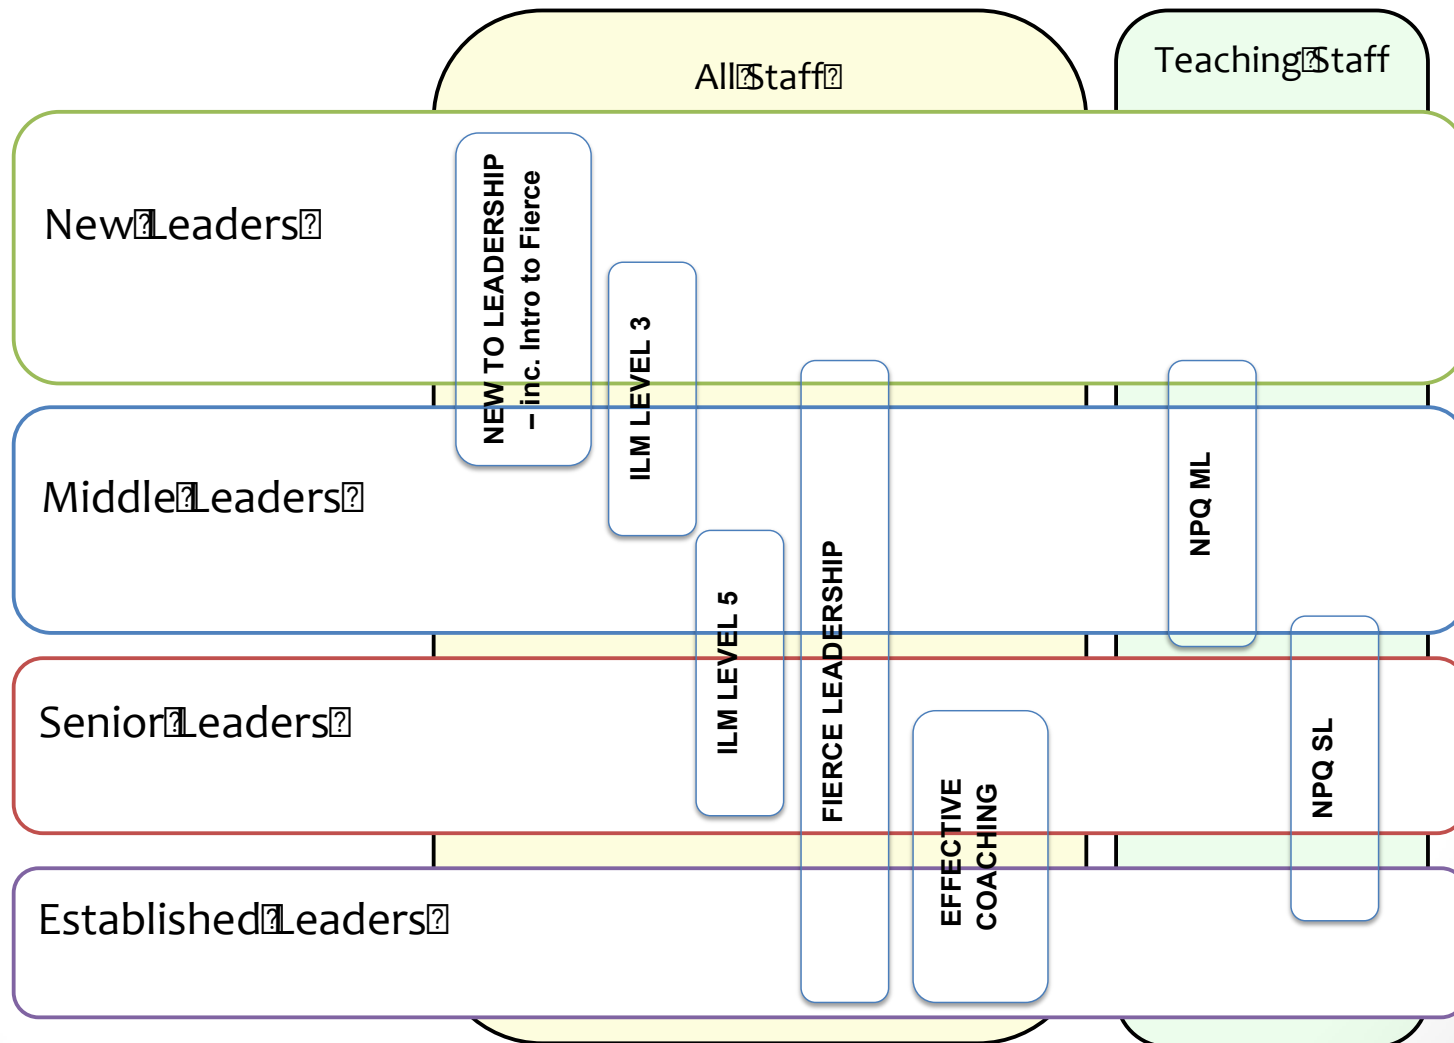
All Staff

Teaching Staff

New Leaders

NEW TO LEADERSHIP – inc. Intro to Fierce

ILM LEVEL 3

Middle Leaders

FIERCE LEADERSHIP

NPQ ML

ILM LEVEL 5

Senior Leaders

EFFECTIVE COACHING

NPQ SL

Established Leaders